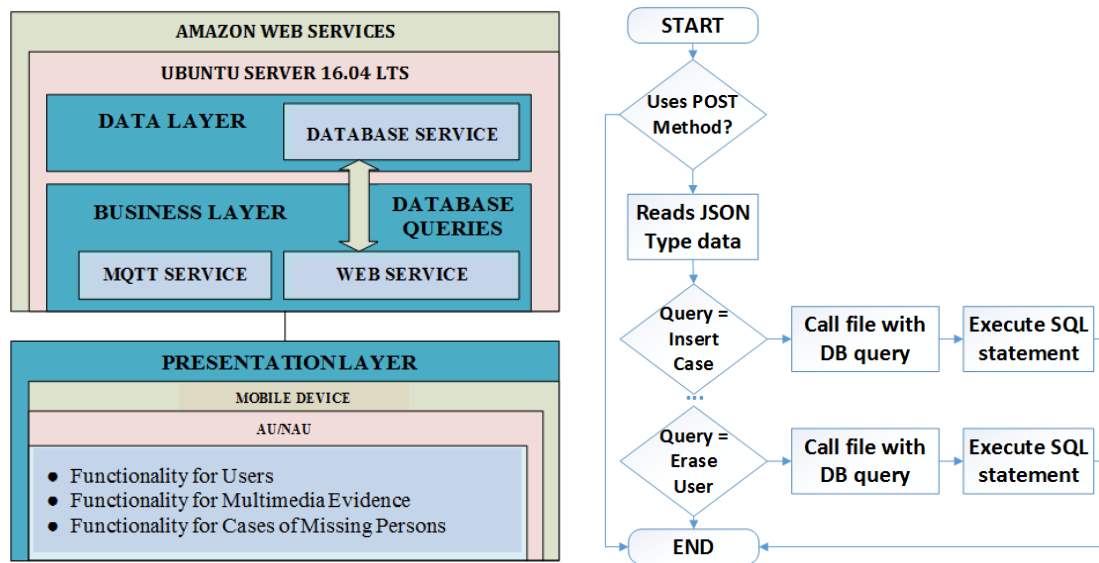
AMAZON WEB SERVICES

UBUNTU SERVER 16.04 LTS

DATA LAYER

DATABASE SERVICE

BUSINESS LAYER

DATABASE QUERIES

MQTT SERVICE

WEB SERVICE

PRESENTATIONLAYER

MOBILE DEVICE

AU/NAU

- Functionality for Users
- Functionality for Multimedia Evidence
- Functionality for Cases of Missing Persons

START

Uses POST Method?

Reads JSON Type data

Query = Insert Case

Call file with DB query

Execute SQL statement

...

Query = Erase User

Call file with DB query

Execute SQL statement

END